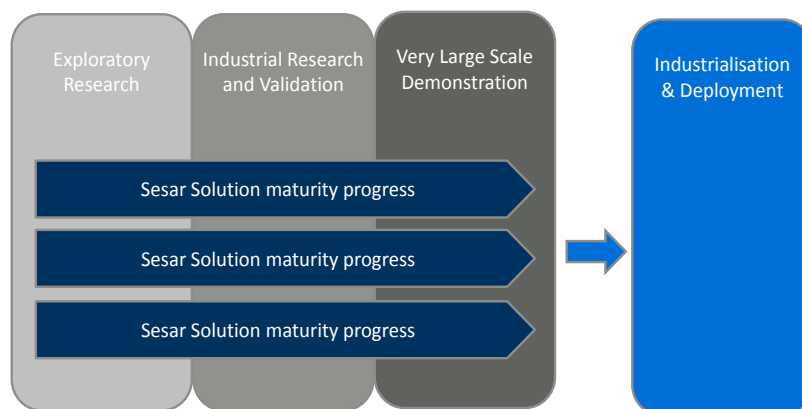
Exploratory Research

Industrial Research and Validation

Very Large Scale Demonstration

Industrialisation & Deployment

Sesar Solution maturity progress

Sesar Solution maturity progress

Sesar Solution maturity progress